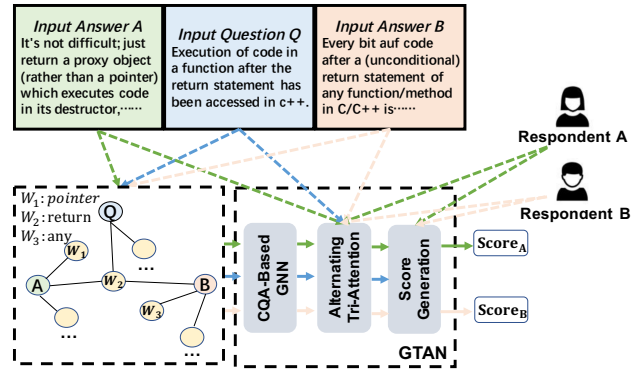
Input Answer A
It's not difficult; just return a proxy object (rather than a pointer) which executes code in its destructor,·····

Input Question Q
Execution of code in a function after the return statement has been accessed in c++.

Input Answer B
Every bit auf code after a (unconditional) return statement of any function/method in C/C++ is·····

Respondent A

Respondent B

$W_1$: pointer
$W_2$: return
$W_3$: any

Q
$W_1$
A
$W_2$
B
$W_3$
...
...
...

CQA-Based GNN

Alternating Tri-Attention

Score Generation

$\text{Score}_A$

$\text{Score}_B$

GTAN